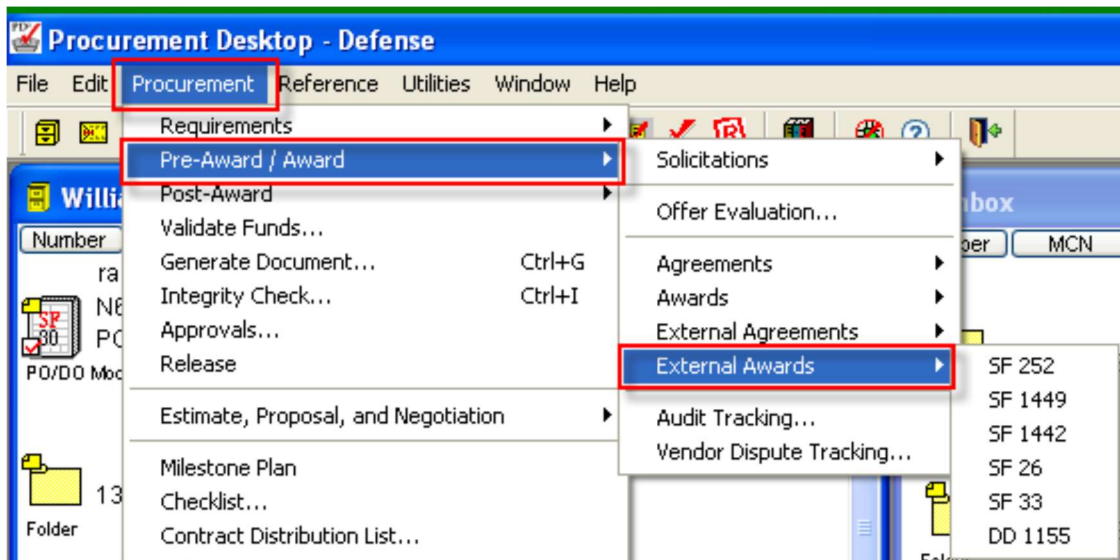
Procurement Desktop - Defense

File Edit Procurement Reference Utilities Window Help

Willia
Number
ra
N6
PO
SF 30
PO/DO Mo
13
Folder

Requirements
Pre-Award / Award
Post-Award
Validate Funds...
Generate Document... Ctrl+G
Integrity Check... Ctrl+I
Approvals...
Release
Estimate, Proposal, and Negotiation
Milestone Plan
Checklist...
Contract Distribution List...

Solicitations
Offer Evaluation...
Agreements
Awards
External Agreements
External Awards
Audit Tracking...
Vendor Dispute Tracking...

nbox
ber MCN

SF 252
SF 1449
SF 1442
SF 26
SF 33
DD 1155